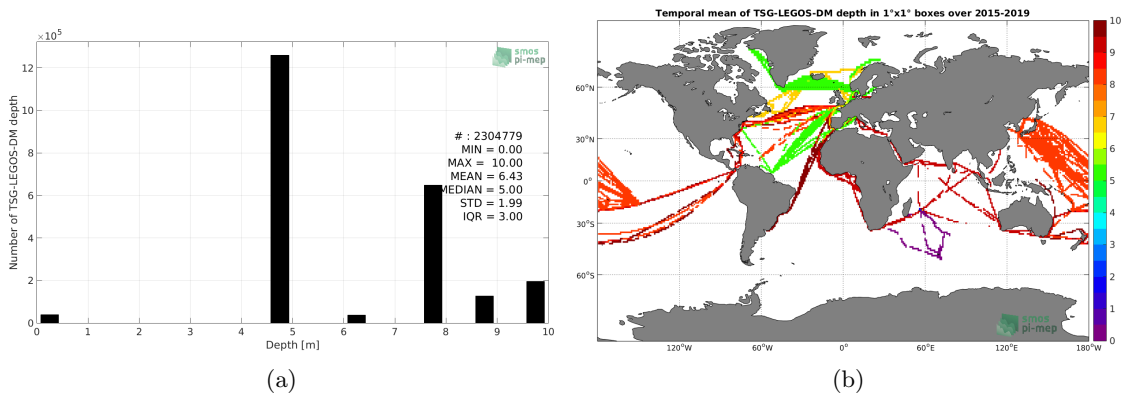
$\times10^5$

smos pi-mep

Number of TSG-LEGOS-DM depth

12
10
8
6
4
2
0

# : 2304779
MIN = 0.00
MAX = 10.00
MEAN = 6.43
MEDIAN = 5.00
STD = 1.99
IQR = 3.00

0 1 2 3 4 5 6 7 8 9 10
Depth [m]

(a)

Temporal mean of TSG-LEGOS-DM depth in 1°x1° boxes over 2015-2019

60°N
30°N
0°
30°S
60°S

120°W 60°W 0° 60°E 120°E 180°W

smos pi-mep

10
9
8
7
6
5
4
3
2
1
0

(b)